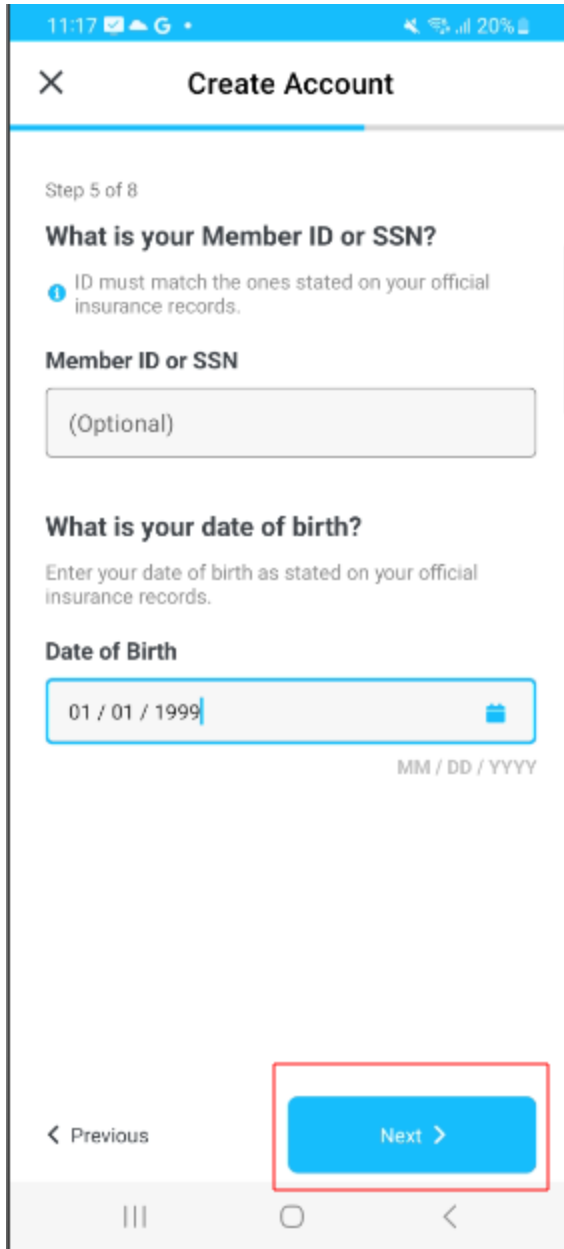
11:17 G • 20%

Create Account

Step 5 of 8

What is your Member ID or SSN?

ID must match the ones stated on your official insurance records.

Member ID or SSN

(Optional)

What is your date of birth?

Enter your date of birth as stated on your official insurance records.

Date of Birth

01 / 01 / 1999

MM / DD / YYYY

Previous

Next